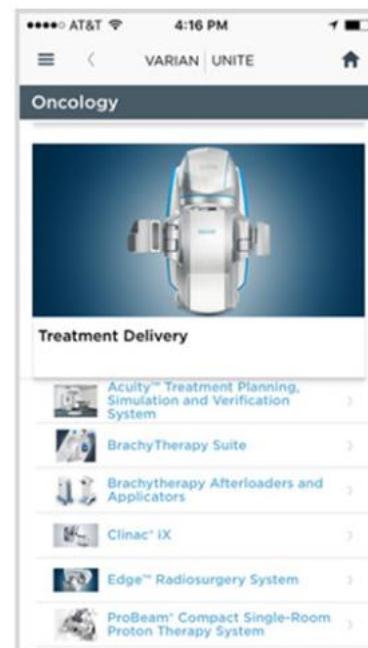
●●●●○ AT&T 4:16 PM

VARIAN | UNITE

Oncology

Treatment Delivery

Acuity™ Treatment Planning, Simulation and Verification System

BrachyTherapy Suite

Brachytherapy Afterloaders and Applicators

Clinac® iX

Edge™ Radiosurgery System

ProBeam® Compact Single-Room Proton Therapy System